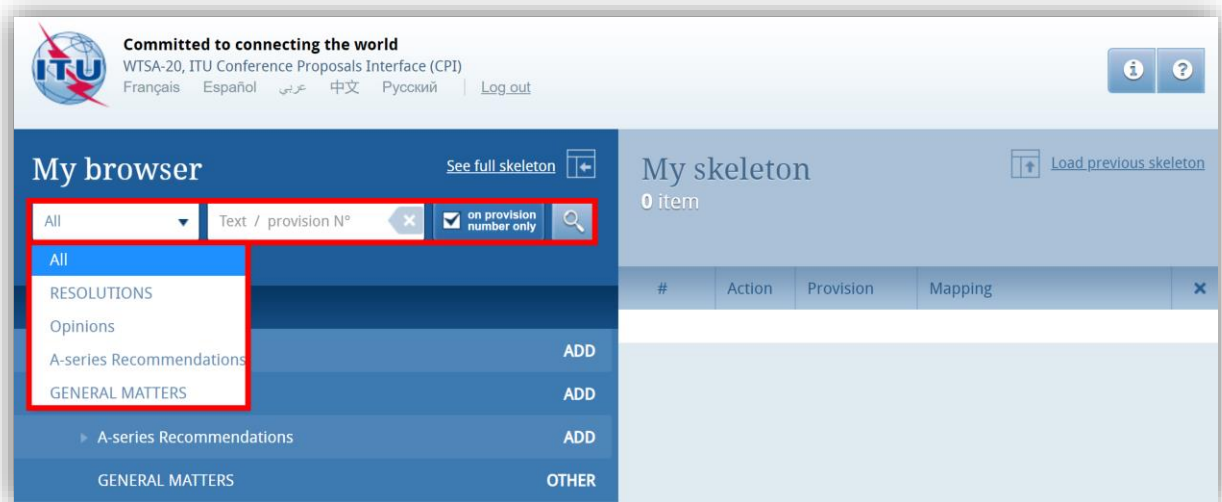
ITU

Committed to connecting the world
WTSA-20, ITU Conference Proposals Interface (CPI)
Français Español عربي 中文 Русский | Log out

My browser

See full skeleton

All

Text / provision N°

on provision number only

All
RESOLUTIONS
Opinions
A-series Recommendations
GENERAL MATTERS

ADD
ADD
A-series Recommendations ADD
GENERAL MATTERS OTHER

My skeleton
0 item

Load previous skeleton

| # | Action | Provision | Mapping | × |
|---|---|---|---|---|